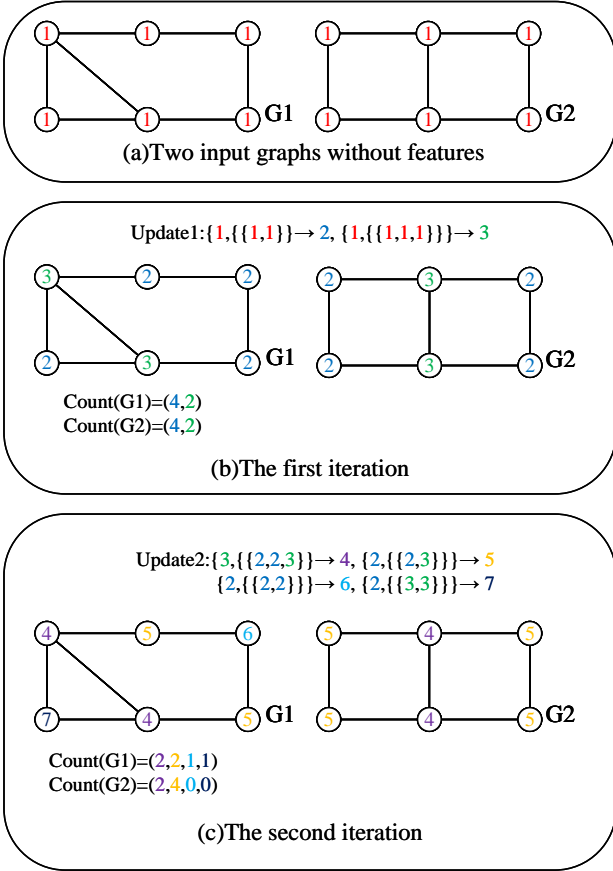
1 1 1
1 1 1 G1
1 1 1
1 1 1 G2
(a)Two input graphs without features

Update1:{1,{{1,1}} → 2, {1,{{1,1,1}}} → 3
3 2 2
2 3 2 G1
2 3 2
2 3 2 G2
Count(G1)=(4,2)
Count(G2)=(4,2)
(b)The first iteration

Update2:{3,{{2,2,3}} → 4, {2,{{2,3}}} → 5
{2,{{2,2}}} → 6, {2,{{3,3}}} → 7
4 5 6
7 4 5 G1
5 4 5
5 4 5 G2
Count(G1)=(2,2,1,1)
Count(G2)=(2,4,0,0)
(c)The second iteration